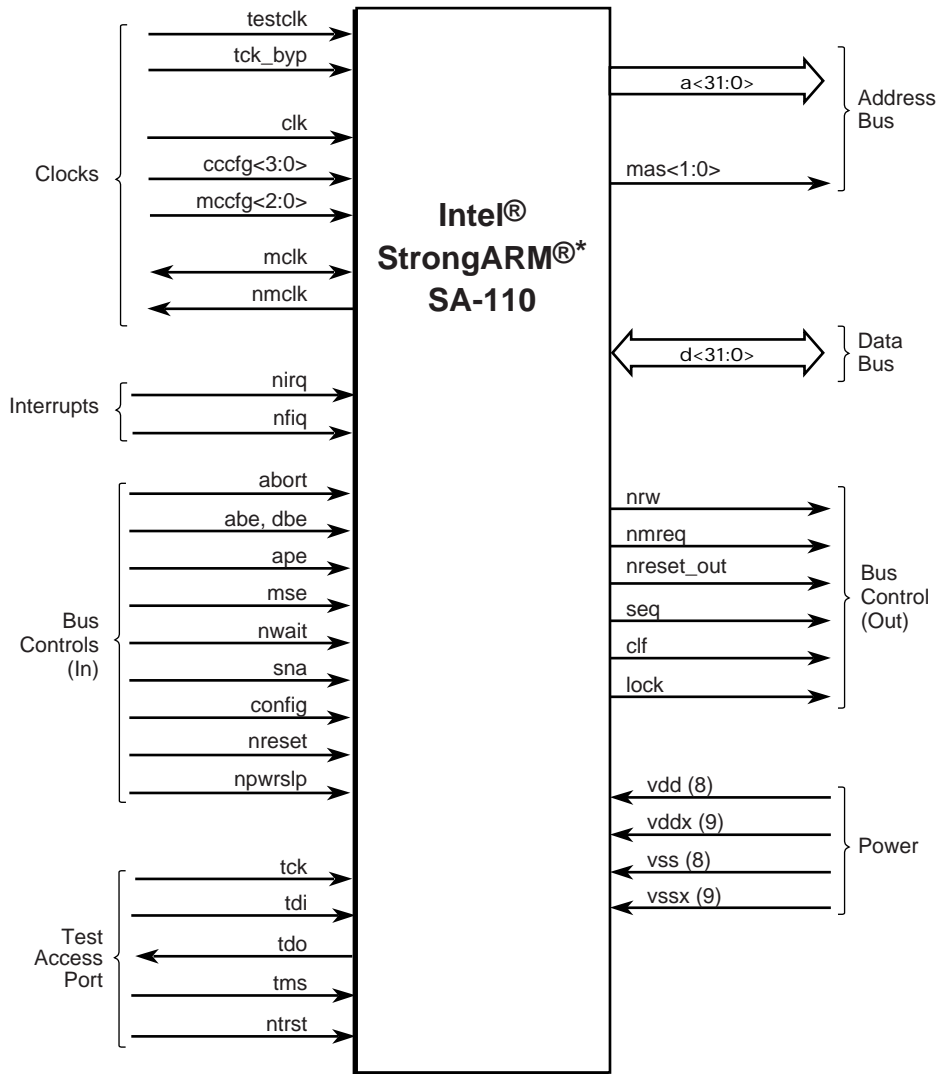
Clocks

testclk

tck_byp

clk

cccfg<3:0>

mccfg<2:0>

mclk

nmclk

Interrupts

nirq

nfiq

Bus Controls (In)

abort

abe, dbe

ape

mse

nwait

sna

config

nreset

npwrslp

Test Access Port

tck

tdi

tdo

tms

ntrst

Intel® StrongARM®* SA-110

a<31:0>

Address Bus

mas<1:0>

d<31:0>

Data Bus

nrw

nmreq

nreset_out

seq

clf

lock

Bus Control (Out)

vdd (8)

vddx (9)

vss (8)

vssx (9)

Power